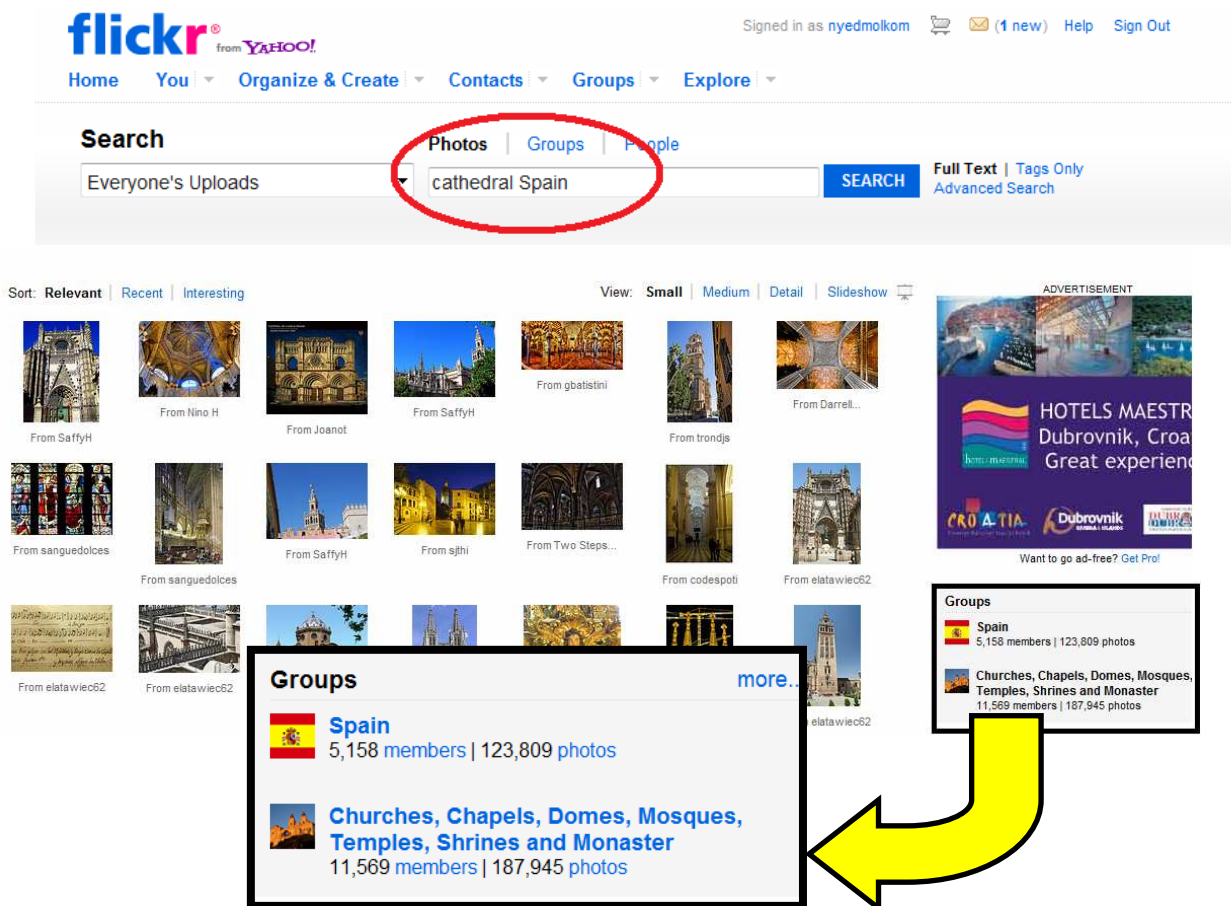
flickr® from YAHOO!

Signed in as nyedmolkom (1 new) Help Sign Out

Home You Organize & Create Contacts Groups Explore

Search

Photos | Groups | People

Everyone's Uploads

cathedral Spain

SEARCH

Full Text | Tags Only
Advanced Search

Sort: Relevant | Recent | Interesting

View: Small | Medium | Detail | Slideshow

From SaffyH
From Nino H
From Joanot
From SaffyH
From gbatistini
From trondjs
From Darrell...
From sanguedolces
From sanguedolces
From SaffyH
From sjthi
From Two Steps...
From codespoti
From elatawiec62
From elatawiec62
From elatawiec62
elatawiec62

ADVERTISEMENT

HOTELS MAESTR
Dubrovnik, Croa
Great experienc

CROATIA
Dubrovnik

Want to go ad-free? Get Pro!

Groups
Spain
5,158 members | 123,809 photos
Churches, Chapels, Domes, Mosques, Temples, Shrines and Monaster
11,569 members | 187,945 photos

Groups more...

Spain
5,158 members | 123,809 photos

Churches, Chapels, Domes, Mosques, Temples, Shrines and Monaster
11,569 members | 187,945 photos